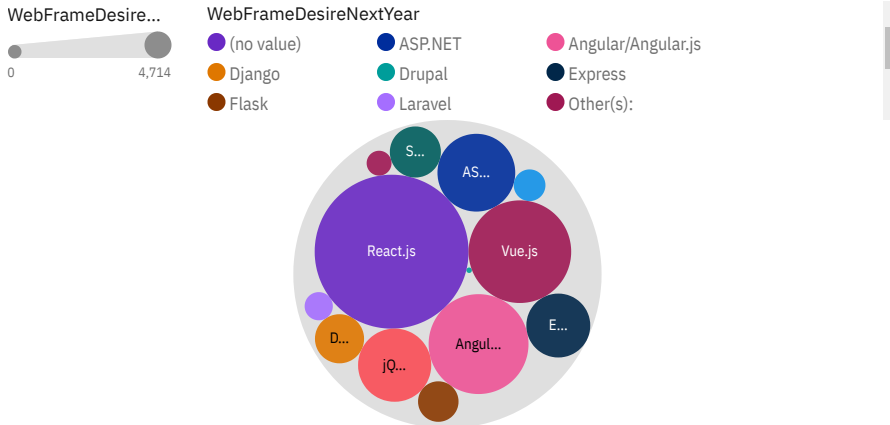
WebFrameDesire...

0

4,714

WebFrameDesireNextYear

(no value)

ASP.NET

Angular/Angular.js

Django

Drupal

Express

Flask

Laravel

Other(s):

S...

AS...

React.js

Vue.js

D...

E...

Angul...

jQ...